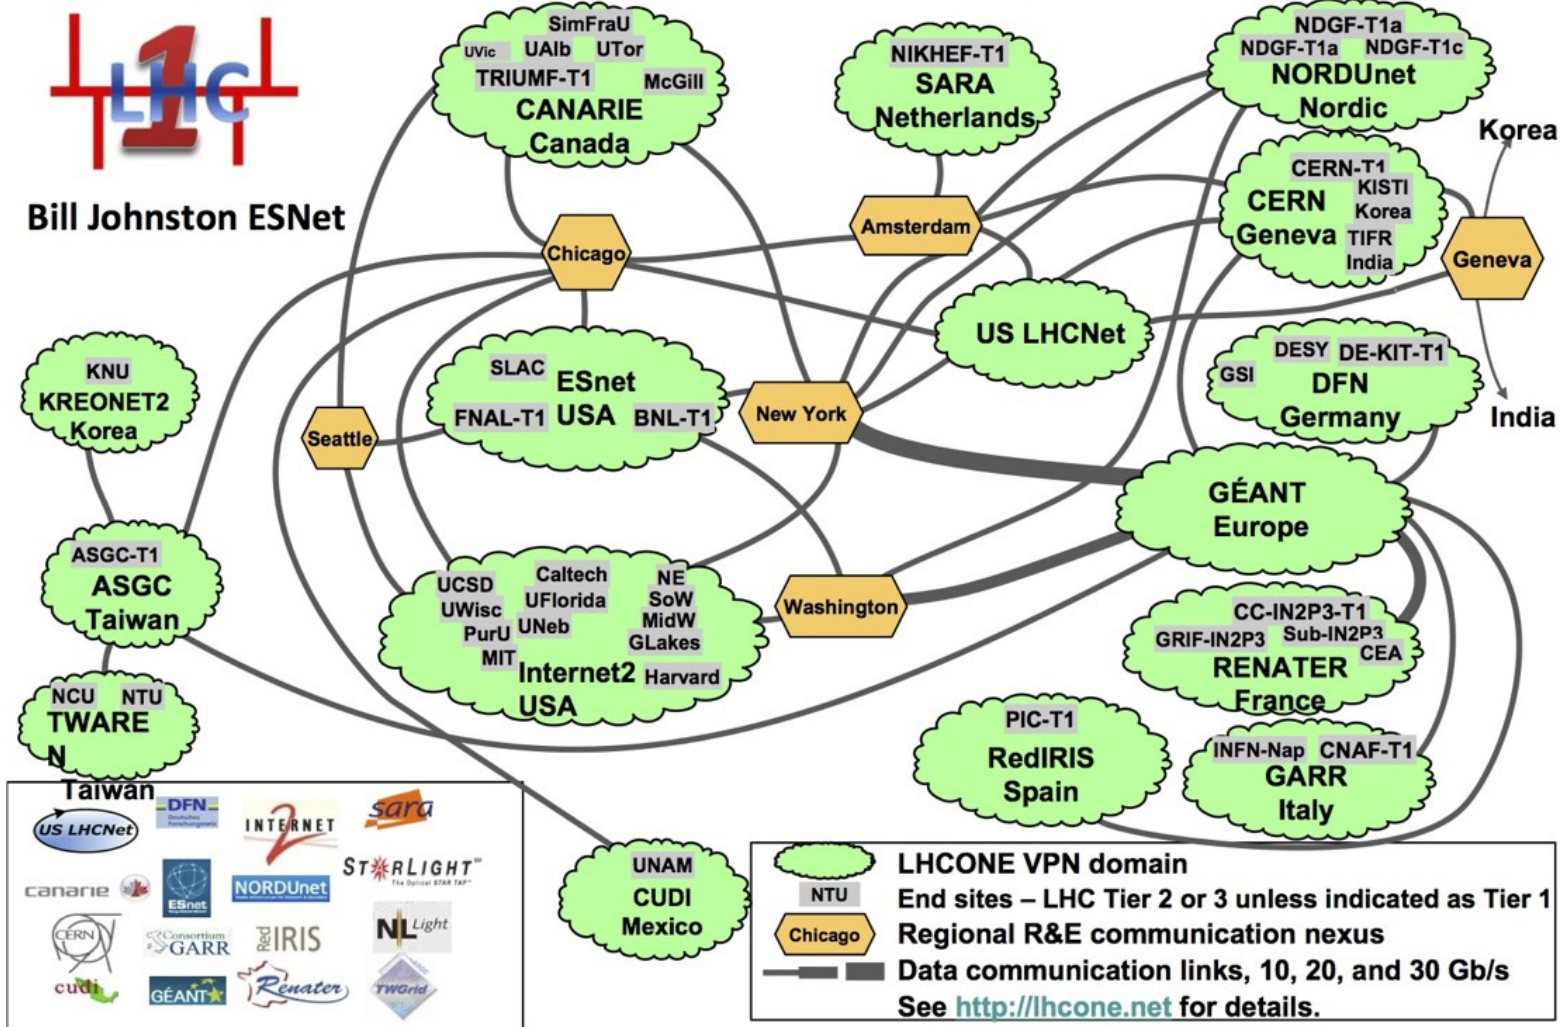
LHC 1

Bill Johnston ESNet

SimFraU
UVic UAlb UTor
TRIUMF-T1 McGill
CANARIE
Canada

NIKHEF-T1
SARA
Netherlands

NDGF-T1a
NDGF-T1a NDGF-T1c
NORDUnet
Nordic

Korea

CERN-T1
CERN KISTI
Korea
Geneva TIFR
India

Geneva

Amsterdam

Chicago

US LHCNet

DESY DE-KIT-T1
GSI DFN
Germany

India

KNU
KREONET2
Korea

SLAC ESnet
FNAL-T1 USA BNL-T1

New York

Seattle

GÉANT
Europe

ASGC-T1
ASGC
Taiwan

UCSD Caltech NE
UWisc UFlorida SoW
PurU UNeb MidW
MIT GLakes
Internet2 Harvard
USA

Washington

CC-IN2P3-T1
GRIF-IN2P3 Sub-IN2P3
CEA
RENATER
France

NCU NTU
TWARE
N
Taiwan

PIC-T1
RedIRIS
Spain

INFN-Nap CNAF-T1
GARR
Italy

US LHCNet DFN INTERNET 2 sara
STARLIGHT
canarie ESnet NORDUnet
CERN GARR RedIRIS NLLight
cudi GÉANT Renater TWGrid

UNAM
CUDI
Mexico

LHCONE VPN domain
NTU End sites – LHC Tier 2 or 3 unless indicated as Tier 1
Chicago Regional R&E communication nexus
Data communication links, 10, 20, and 30 Gb/s
See http://lhcone.net for details.